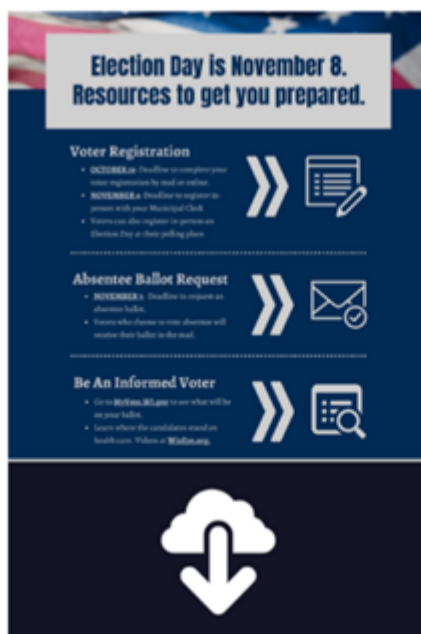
Election Day is November 8.
Resources to get you prepared.

Voter Registration

- OCTOBER 19: Deadline to complete your voter registration by mail or online.
- NOVEMBER 4: Deadline to register in person with your Municipal Clerk.
- Voters can also register in-person on Election Day at their polling place.

Absentee Ballot Request

- NOVEMBER 3: Deadline to request an absentee ballot.
- Voters who choose to vote absentee will receive their ballot in the mail.

Be An Informed Voter

- Go to MyVote.WI.gov to see what will be on your ballot.
- Learn where the candidates stand on health care. Videos at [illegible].